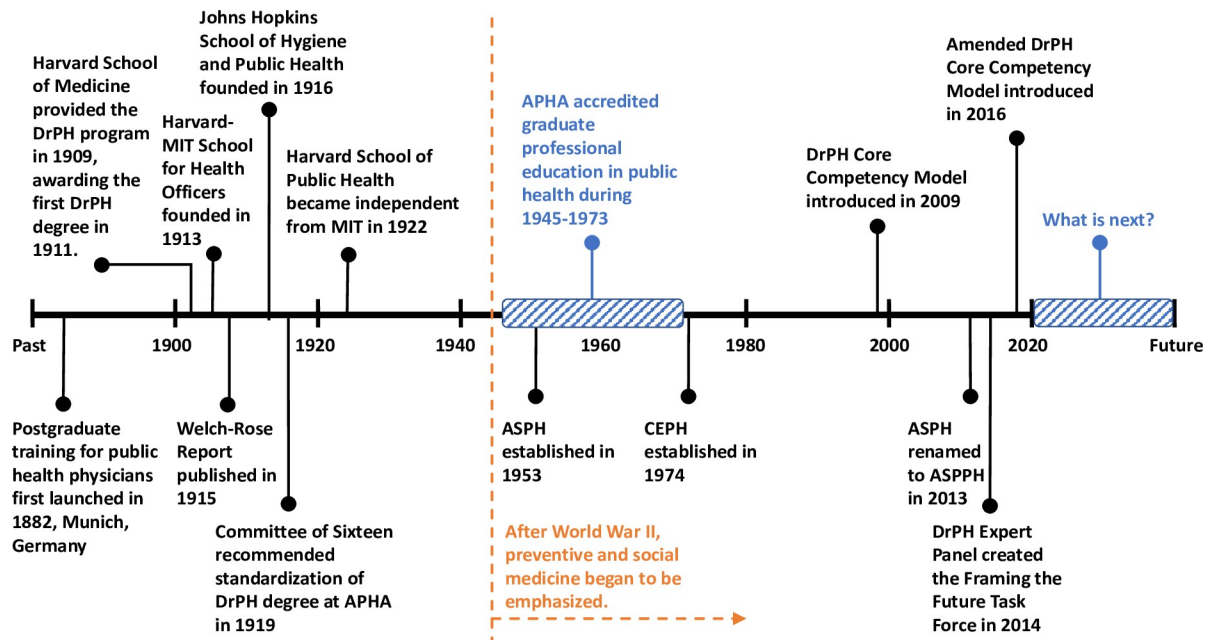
Harvard School of Medicine provided the DrPH program in 1909, awarding the first DrPH degree in 1911.

Harvard-MIT School for Health Officers founded in 1913

Johns Hopkins School of Hygiene and Public Health founded in 1916

Harvard School of Public Health became independent from MIT in 1922

APHA accredited graduate professional education in public health during 1945-1973

DrPH Core Competency Model introduced in 2009

Amended DrPH Core Competency Model introduced in 2016

What is next?

Past 1900 1920 1940 1960 1980 2000 2020 Future

Postgraduate training for public health physicians first launched in 1882, Munich, Germany

Welch-Rose Report published in 1915

Committee of Sixteen recommended standardization of DrPH degree at APHA in 1919

ASPH established in 1953

CEPH established in 1974

After World War II, preventive and social medicine began to be emphasized.

ASPH renamed to ASPPH in 2013

DrPH Expert Panel created the Framing the Future Task Force in 2014